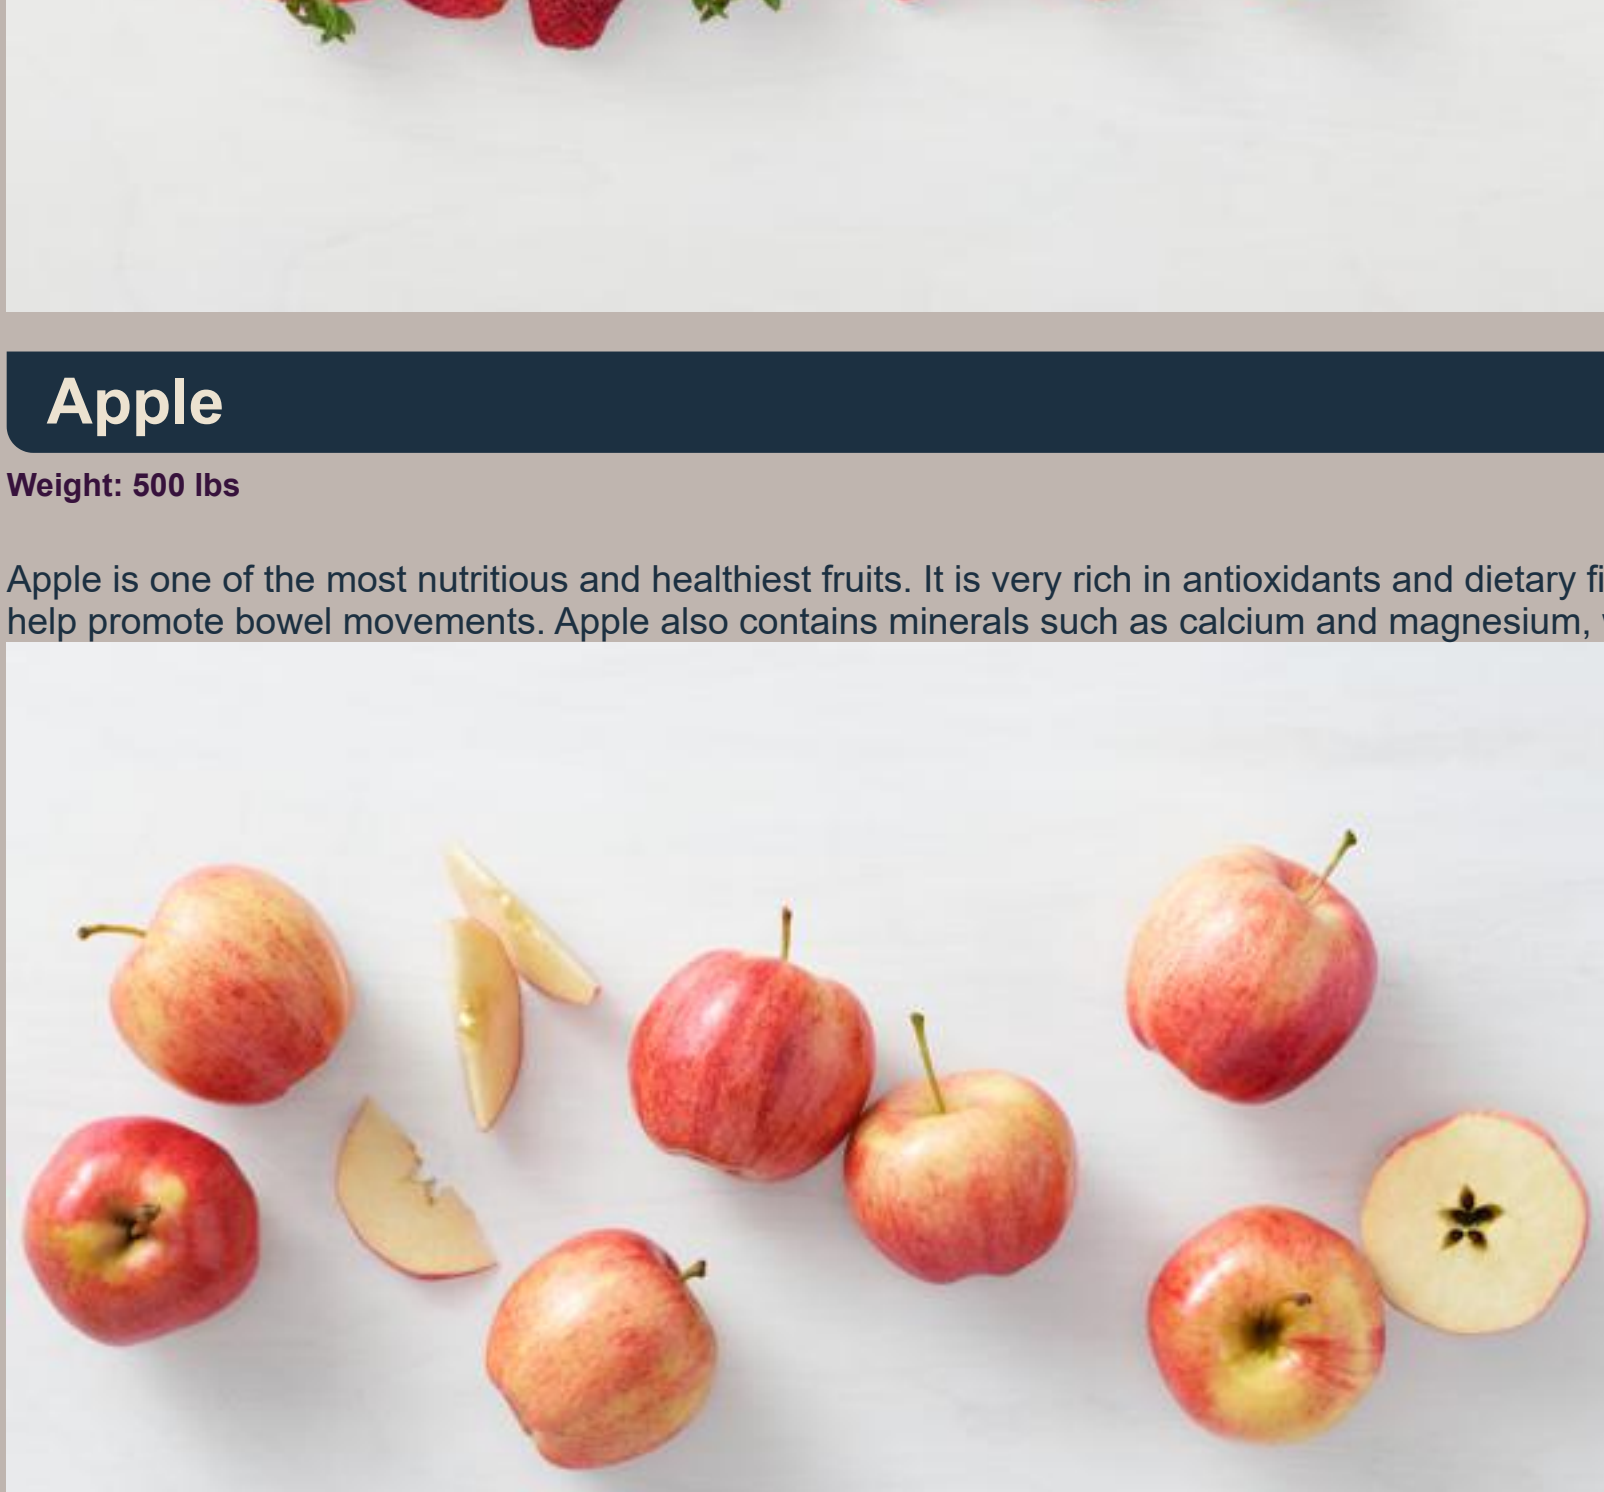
Apple

Weight: 500 lbs

Apple is one of the most nutritious and healthiest fruits. It is very rich in antioxidants and dietary fi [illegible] help promote bowel movements. Apple also contains minerals such as calcium and magnesium, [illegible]